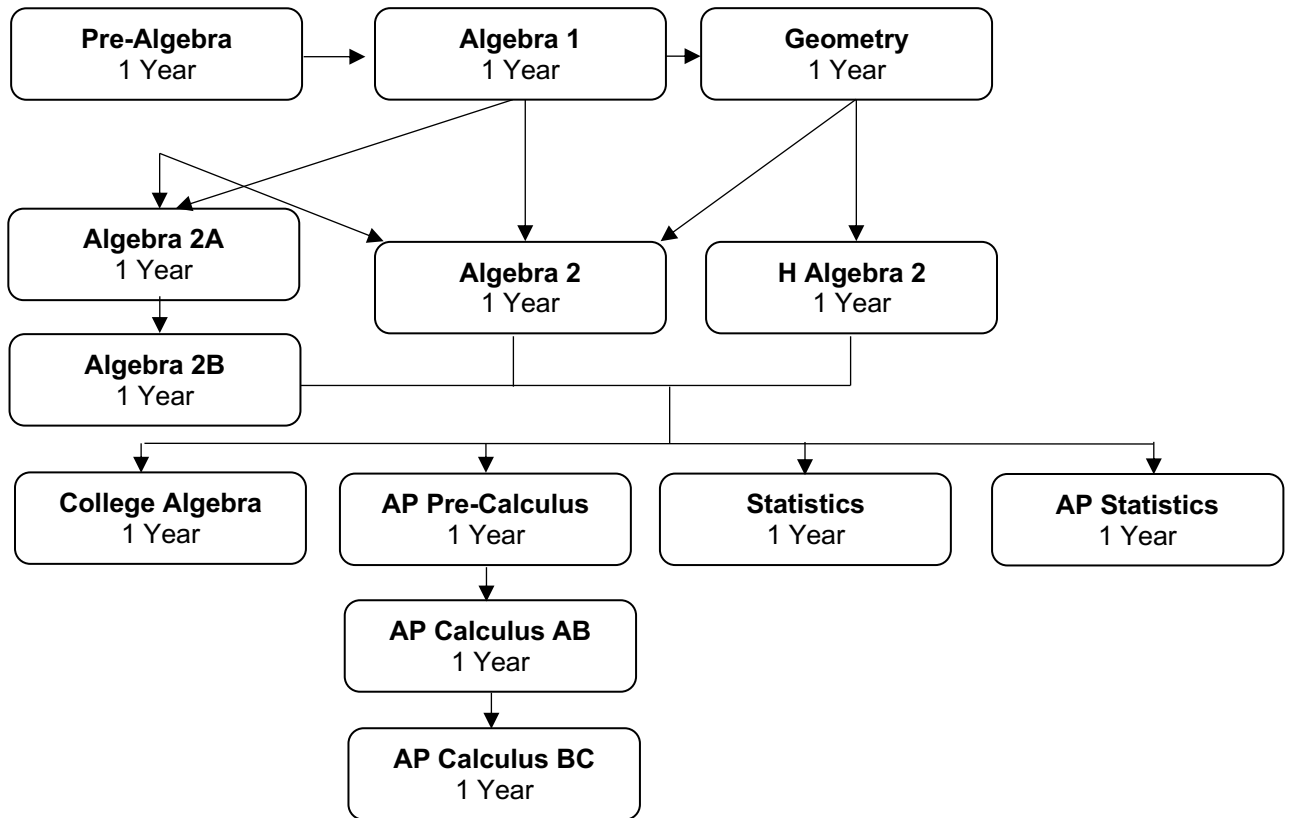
Pre-Algebra
1 Year

Algebra 1
1 Year

Geometry
1 Year

Algebra 2A
1 Year

Algebra 2
1 Year

H Algebra 2
1 Year

Algebra 2B
1 Year

College Algebra
1 Year

AP Pre-Calculus
1 Year

Statistics
1 Year

AP Statistics
1 Year

AP Calculus AB
1 Year

AP Calculus BC
1 Year